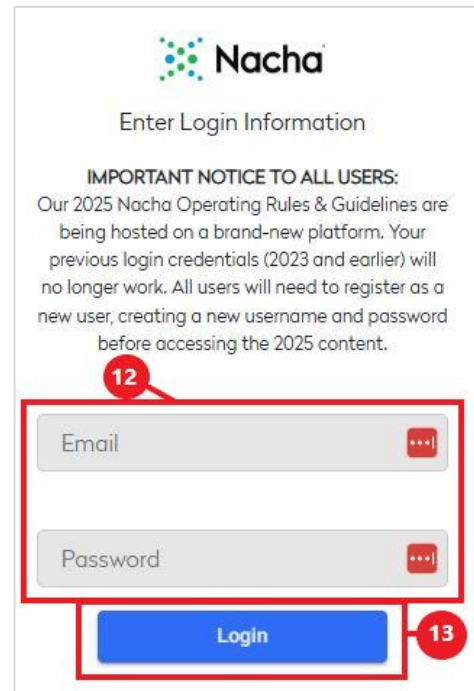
Nacha

Enter Login Information

IMPORTANT NOTICE TO ALL USERS:
Our 2025 Nacha Operating Rules & Guidelines are being hosted on a brand-new platform. Your previous login credentials (2023 and earlier) will no longer work. All users will need to register as a new user, creating a new username and password before accessing the 2025 content.

12

Email

Password

Login

13